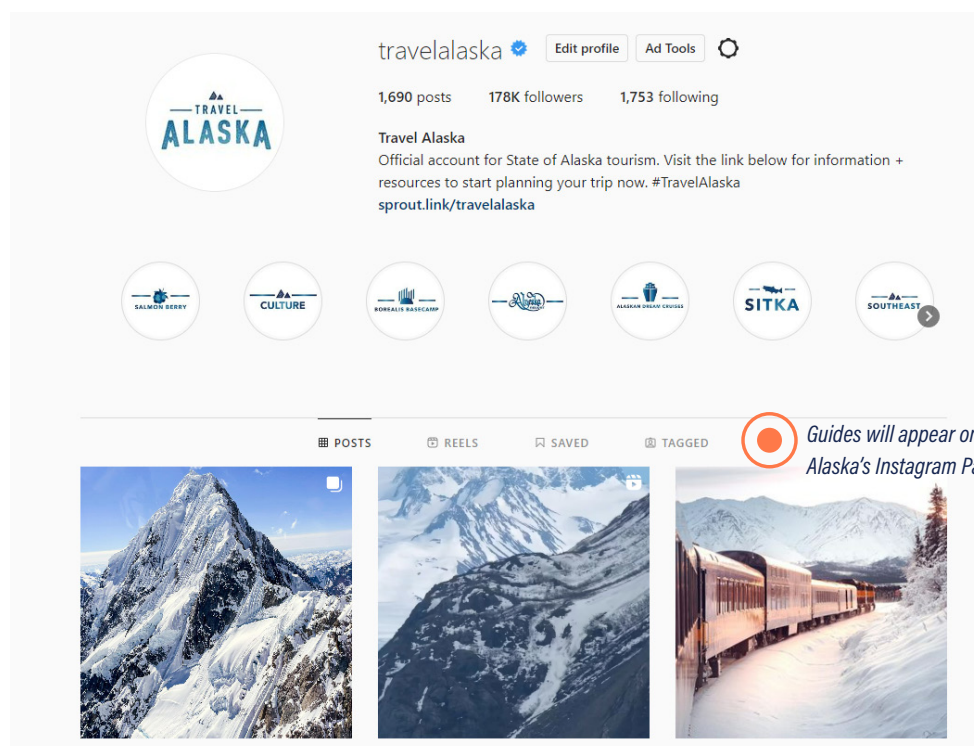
TRAVEL
ALASKA

travelalaska
Edit profile
Ad Tools

1,690 posts
178K followers
1,753 following

Travel Alaska
Official account for State of Alaska tourism. Visit the link below for information + resources to start planning your trip now. #TravelAlaska
sprout.link/travelalaska

SALMON BERRY
CULTURE
BOREALIS BASECAMP
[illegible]
ALASKAN DREAM CRUISES
SITKA
SOUTHEAST

POSTS
REELS
SAVED
TAGGED

Guides will appear or
Alaska's Instagram Pa